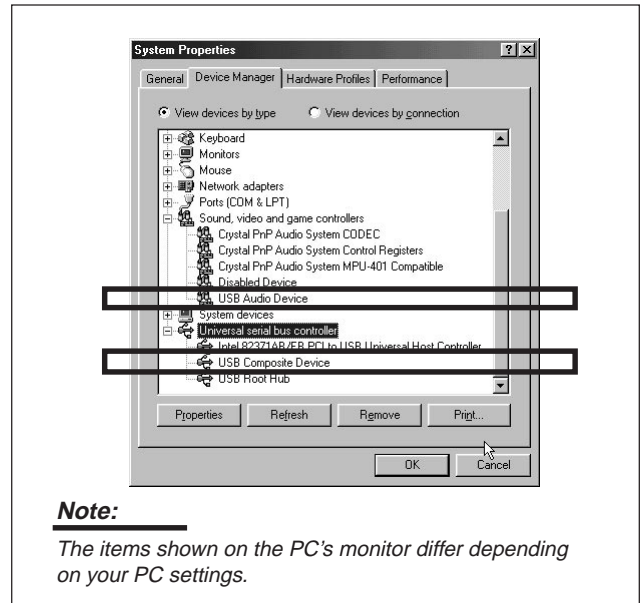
System Properties

?

X

General

Device Manager

Hardware Profiles

Performance

View devices by type

View devices by connection

Keyboard
Monitors
Mouse
Network adapters
Ports (COM & LPT)
Sound, video and game controllers
Crystal PnP Audio System CODEC
Crystal PnP Audio System Control Registers
Crystal PnP Audio System MPU-401 Compatible
Disabled Device
USB Audio Device
System devices
Universal serial bus controller
Intel 82371AB/EB PCI to USB Universal Host Controller
USB Composite Device
USB Root Hub

Properties

Refresh

Remove

Print...

OK

Cancel

**Note:**

The items shown on the PC's monitor differ depending on your PC settings.